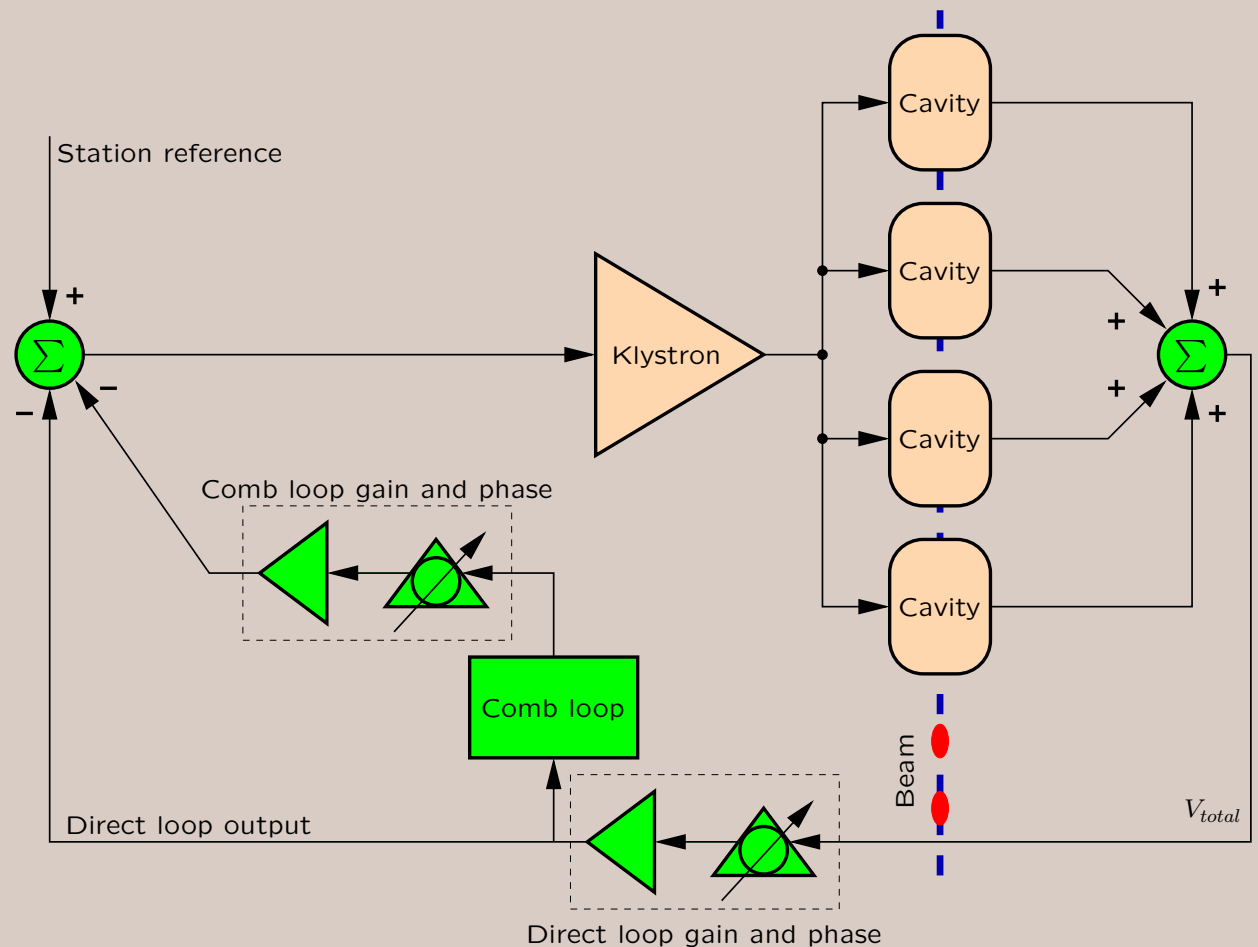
Station reference

+

$\Sigma$

−

−

Klystron

Cavity

Cavity

Cavity

Cavity

+

+

+

+

$\Sigma$

Comb loop gain and phase

Comb loop

Beam

$V_{total}$

Direct loop output

Direct loop gain and phase